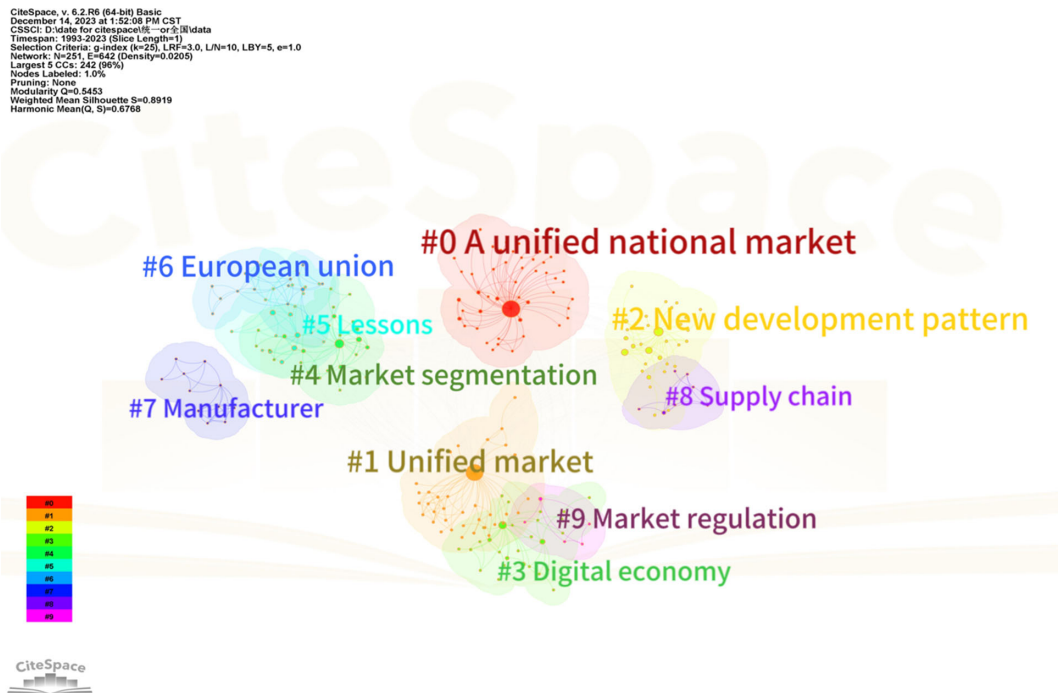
CiteSpace, v. 6.2.R6 (64-bit) Basic
December 14, 2023 at 1:52:08 PM CST
CSSCI: D:\date for citespace\统一or全国\data
Timespan: 1993-2023 (Slice Length=1)
Selection Criteria: g-index (k=25), LRF=3.0, L/N=10, LBY=5, e=1.0
Network: N=251, E=642 (Density=0.0205)
Largest 5 CCs: 242 (96%)
Nodes Labeled: 1.0%
Pruning: None
Modularity Q=0.5453
Weighted Mean Silhouette S=0.8919
Harmonic Mean(Q, S)=0.6768

#0 A unified national market

#6 European union

#5 Lessons

#2 New development pattern

#4 Market segmentation

#7 Manufacturer

#8 Supply chain

#1 Unified market

#9 Market regulation

#3 Digital economy

#0
#1
#2
#3
#4
#5
#6
#7
#8
#9

CiteSpace